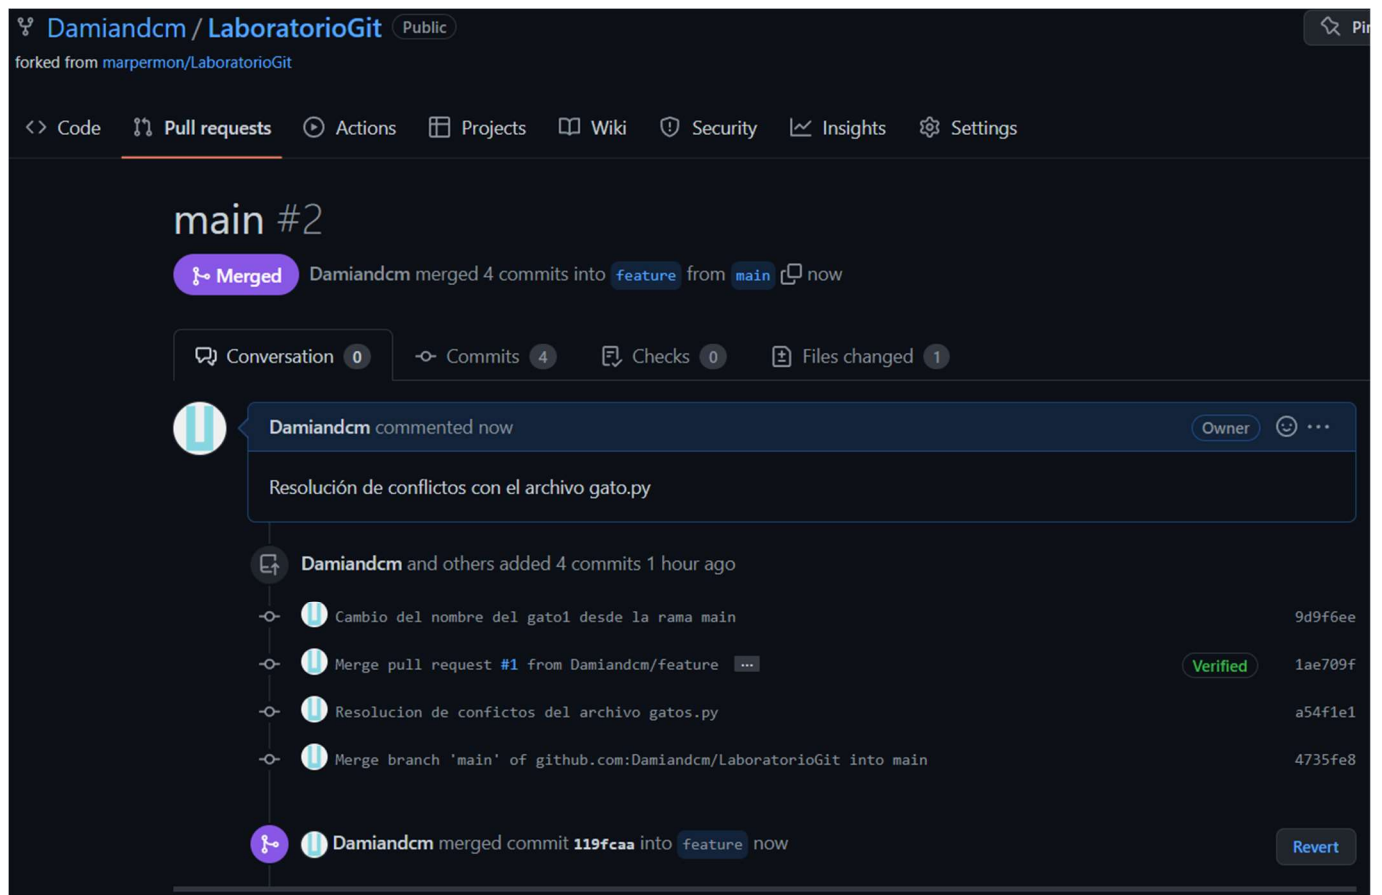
Damiandcm / LaboratorioGit Public

forked from marpermon/LaboratorioGit

Pi

Code Pull requests Actions Projects Wiki Security Insights Settings

main #2

Merged Damiandcm merged 4 commits into feature from main now

Conversation 0 Commits 4 Checks 0 Files changed 1

Damiandcm commented now Owner ...

Resolución de conflictos con el archivo gato.py

Damiandcm and others added 4 commits 1 hour ago

Cambio del nombre del gato1 desde la rama main 9d9f6ee

Merge pull request #1 from Damiandcm/feature ... Verified 1ae709f

Resolucion de confictos del archivo gatos.py a54f1e1

Merge branch 'main' of github.com:Damiandcm/LaboratorioGit into main 4735fe8

Damiandcm merged commit 119fcaa into feature now Revert